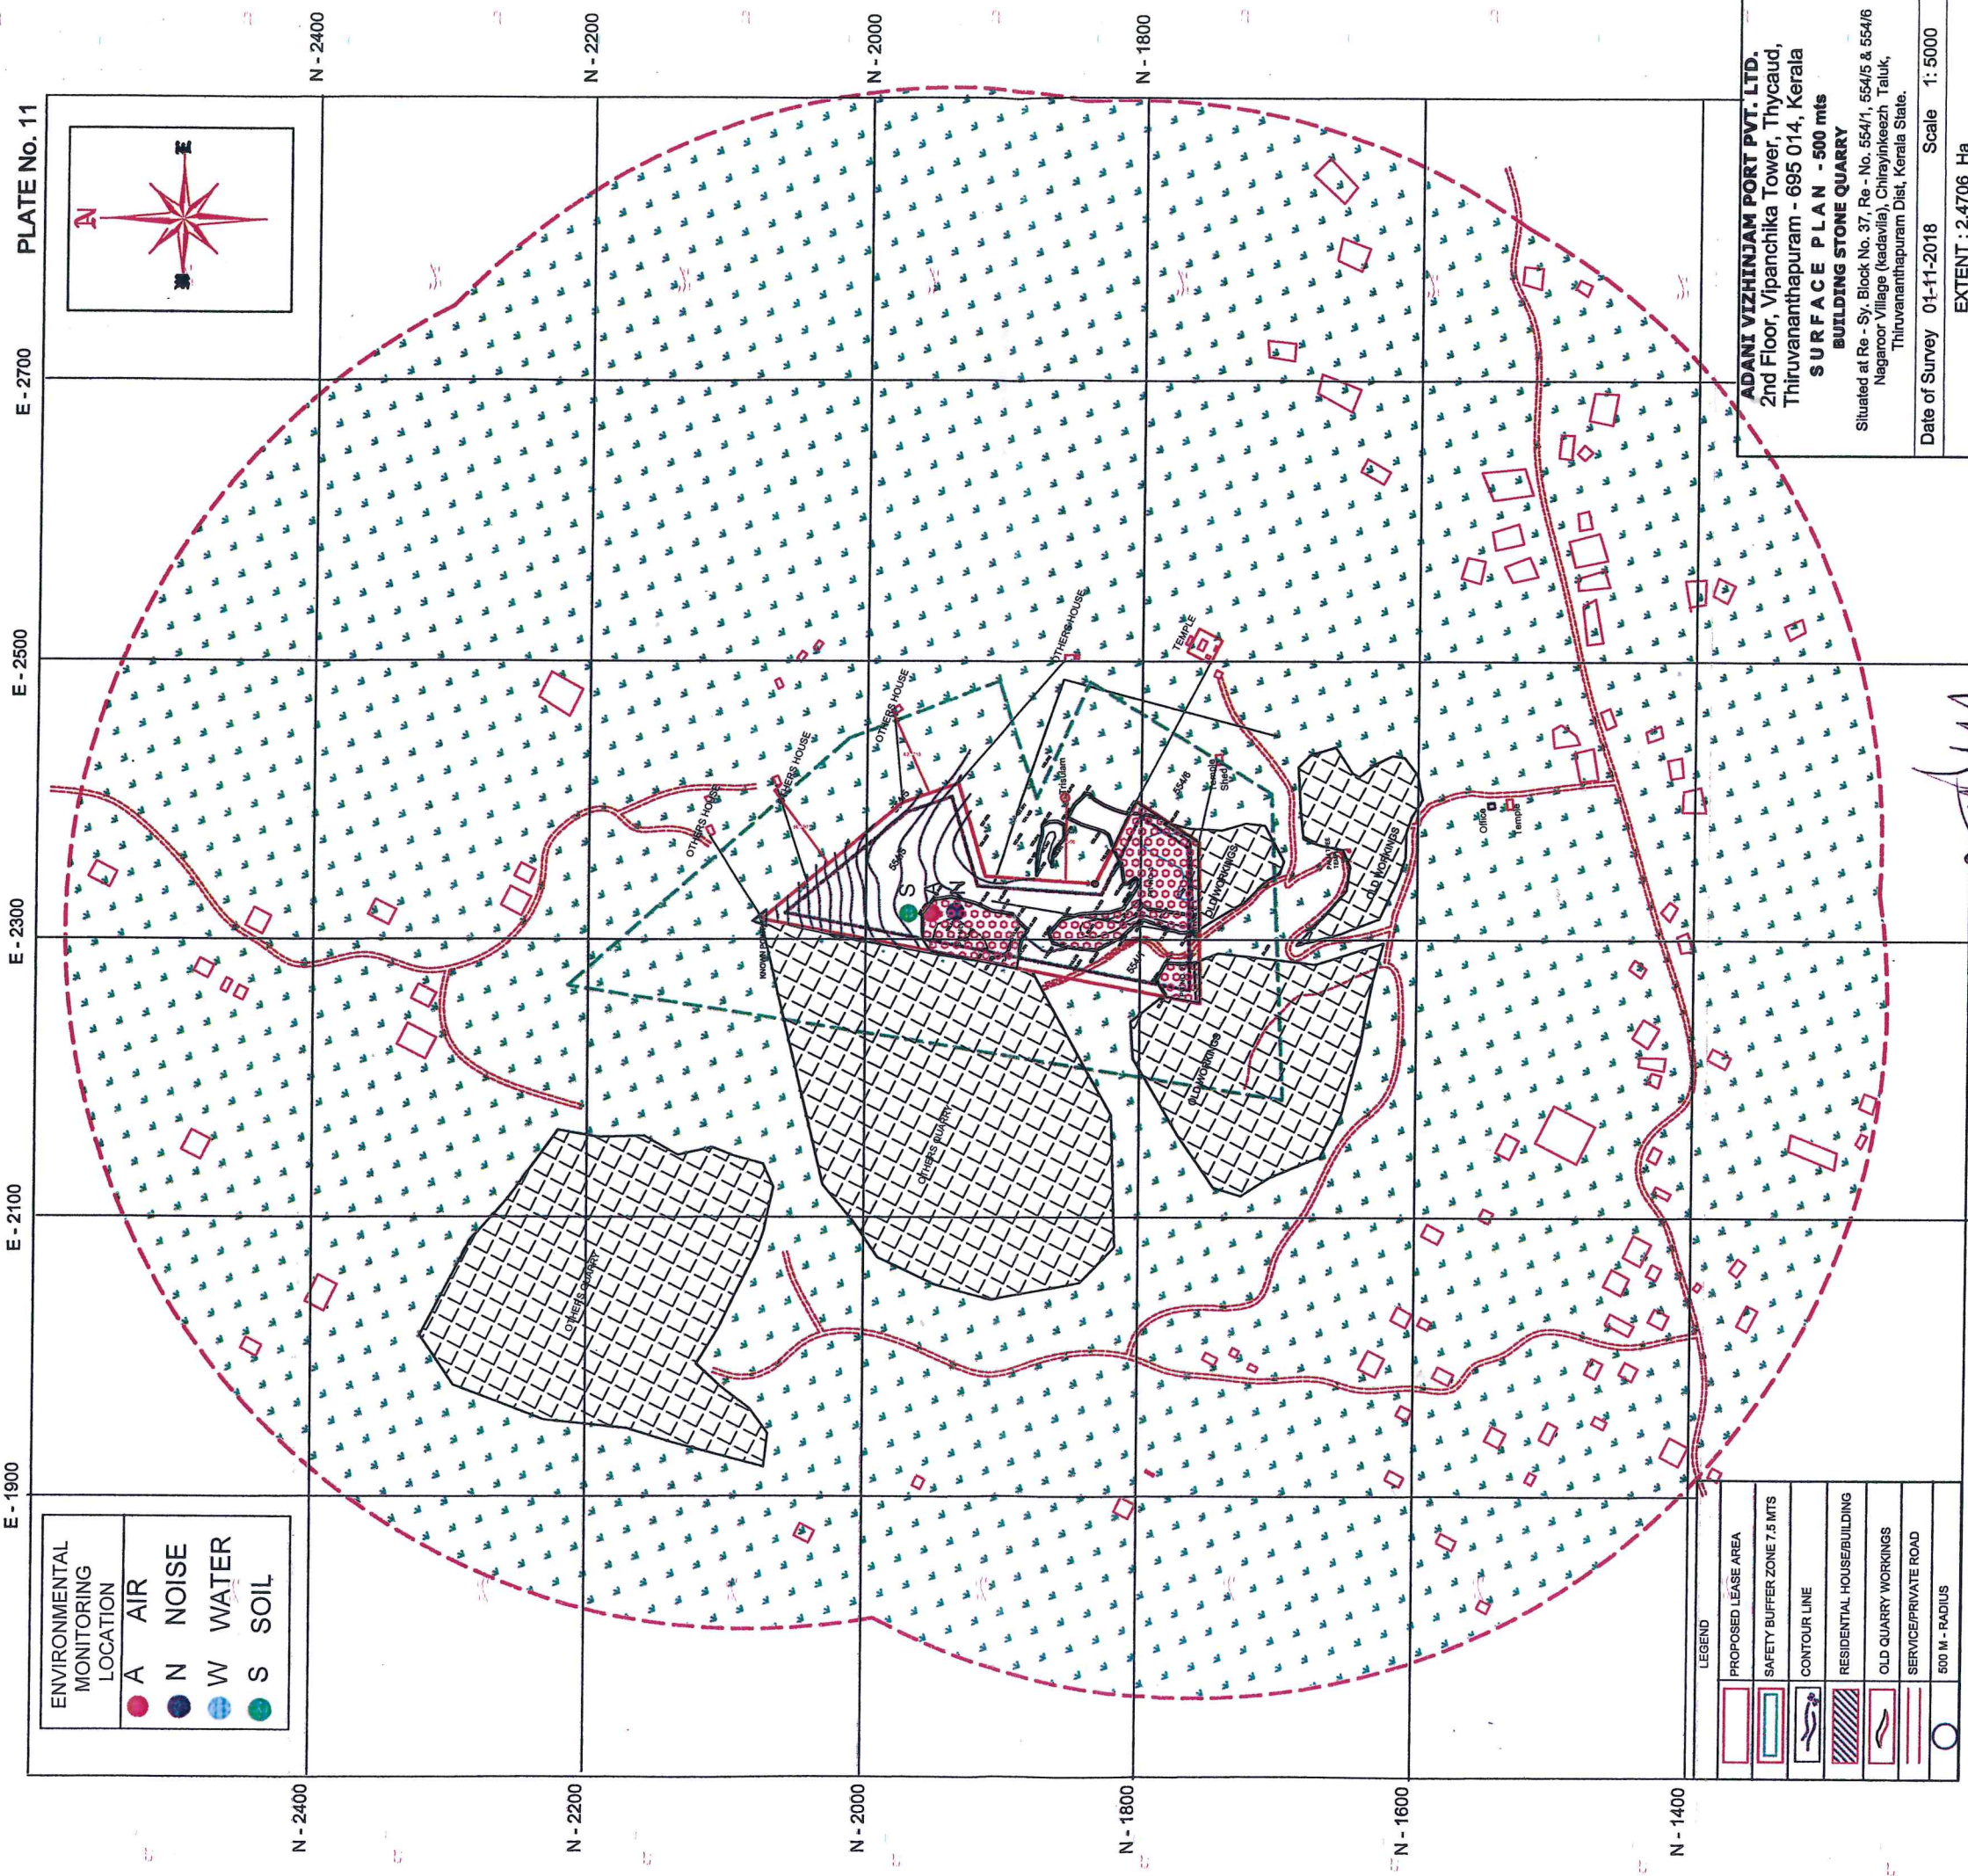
PLATE No. 11

N
E

N - 2400
N - 2200
N - 2000
N - 1800

E - 2700
E - 2500
E - 2300
E - 2100
E - 1900

ADANI VIZHINJAM PORT PVT. LTD.
2nd Floor, Vipanchika Tower, Thycaud,
Thiruvananthapuram - 695 014, Kerala
SURFACE PLAN - 500 mts
BUILDING STONE QUARRY
Situated at Re - Sy. Block No. 37, Re - No. 554/1, 554/5 & 554/6
Nagaroor Village (kadavila), Chirayinkeezh Taluk,
Thiruvananthapuram Dist, Kerala State.
Date of Survey 01-11-2018 Scale 1: 5000
EXTENT : 2.4706 Ha

OTHERS HOUSE
OTHERS HOUSE
OTHERS HOUSE
OTHERS HOUSE
OTHERS HOUSE
TEMPLE
OLD WORKINGS
OLD WORKINGS
OLD WORKINGS
OTHERS QUARRY
OTHERS QUARRY
554/6
554/5
554/1
Office
temple
Shed

S
A
N

ENVIRONMENTAL MONITORING LOCATION
A AIR
N NOISE
W WATER
S SOIL

LEGEND
PROPOSED LEASE AREA
SAFETY BUFFER ZONE 7.5 MTS
CONTOUR LINE
RESIDENTIAL HOUSE/BUILDING
OLD QUARRY WORKINGS
SERVICE/PRIVATE ROAD
500 M - RADIUS

N - 2400
N - 2200
N - 2000
N - 1800
N - 1600
N - 1400